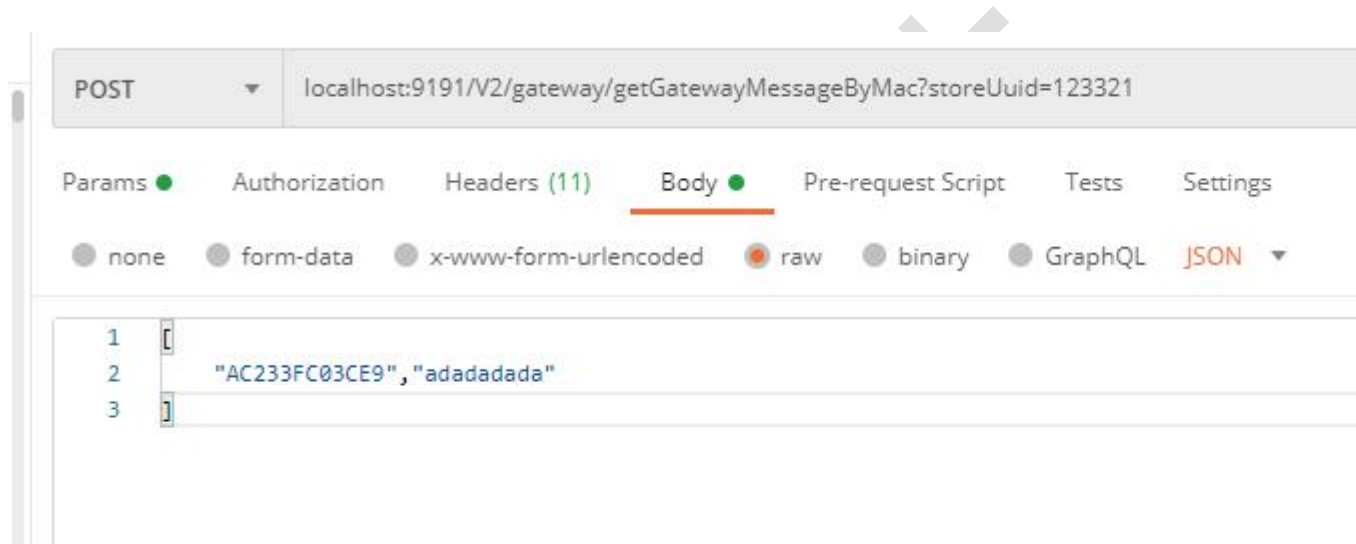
POST localhost:9191/V2/gateway/getGatewayMessageByMac?storeUuid=123321

Params Authorization Headers (11) Body Pre-request Script Tests Settings

none form-data x-www-form-urlencoded raw binary GraphQL JSON

1 [
2 "AC233FC03CE9","adadadada"
3 ]